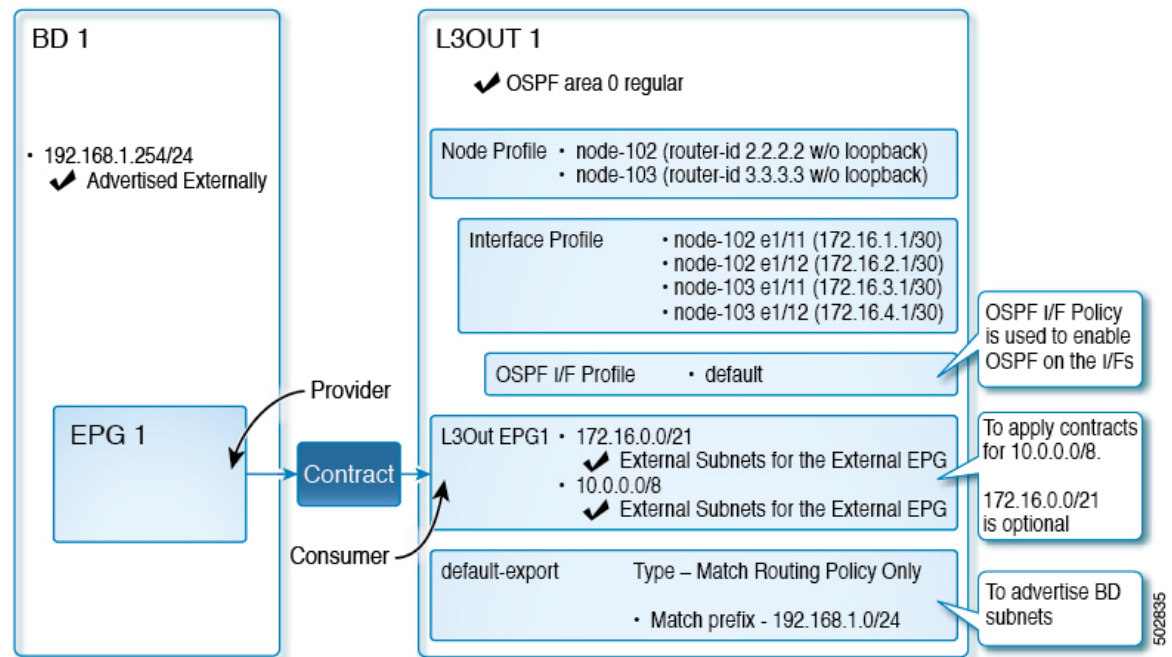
BD 1

• 192.168.1.254/24
✔ Advertised Externally

EPG 1

Provider

Contract

Consumer

L3OUT 1

✔ OSPF area 0 regular

Node Profile • node-102 (router-id 2.2.2.2 w/o loopback)
• node-103 (router-id 3.3.3.3 w/o loopback)

Interface Profile • node-102 e1/11 (172.16.1.1/30)
• node-102 e1/12 (172.16.2.1/30)
• node-103 e1/11 (172.16.3.1/30)
• node-103 e1/12 (172.16.4.1/30)

OSPF I/F Policy is used to enable OSPF on the I/Fs

OSPF I/F Profile • default

L3Out EPG1 • 172.16.0.0/21
✔ External Subnets for the External EPG
• 10.0.0.0/8
✔ External Subnets for the External EPG

To apply contracts for 10.0.0.0/8.

172.16.0.0/21 is optional

default-export Type – Match Routing Policy Only

• Match prefix - 192.168.1.0/24

To advertise BD subnets

502835